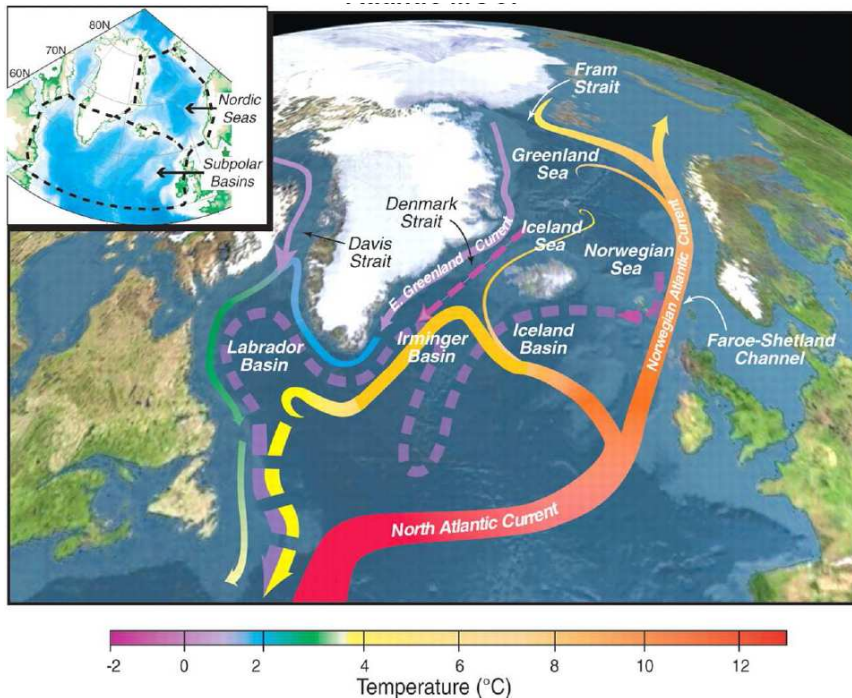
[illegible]

80N
70N
60N
Nordic Seas
Subpolar Basins

Fram Strait
Greenland Sea
Denmark Strait
Davis Strait
E. Greenland Current
Iceland Sea
Norwegian Sea
Norwegian Atlantic Current
Labrador Basin
Irminger Basin
Iceland Basin
Faroe-Shetland Channel
North Atlantic Current

-2 0 2 4 6 8 10 12
Temperature (°C)